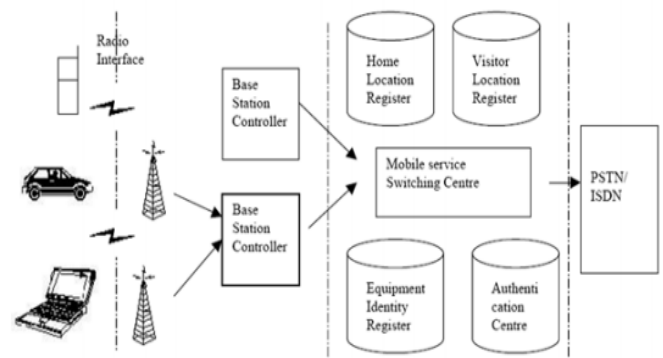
Radio Interface

Base Station Controller

Base Station Controller

Home Location Register

Visitor Location Register

Mobile service Switching Centre

PSTN/ ISDN

Equipment Identity Register

Authenti cation Centre